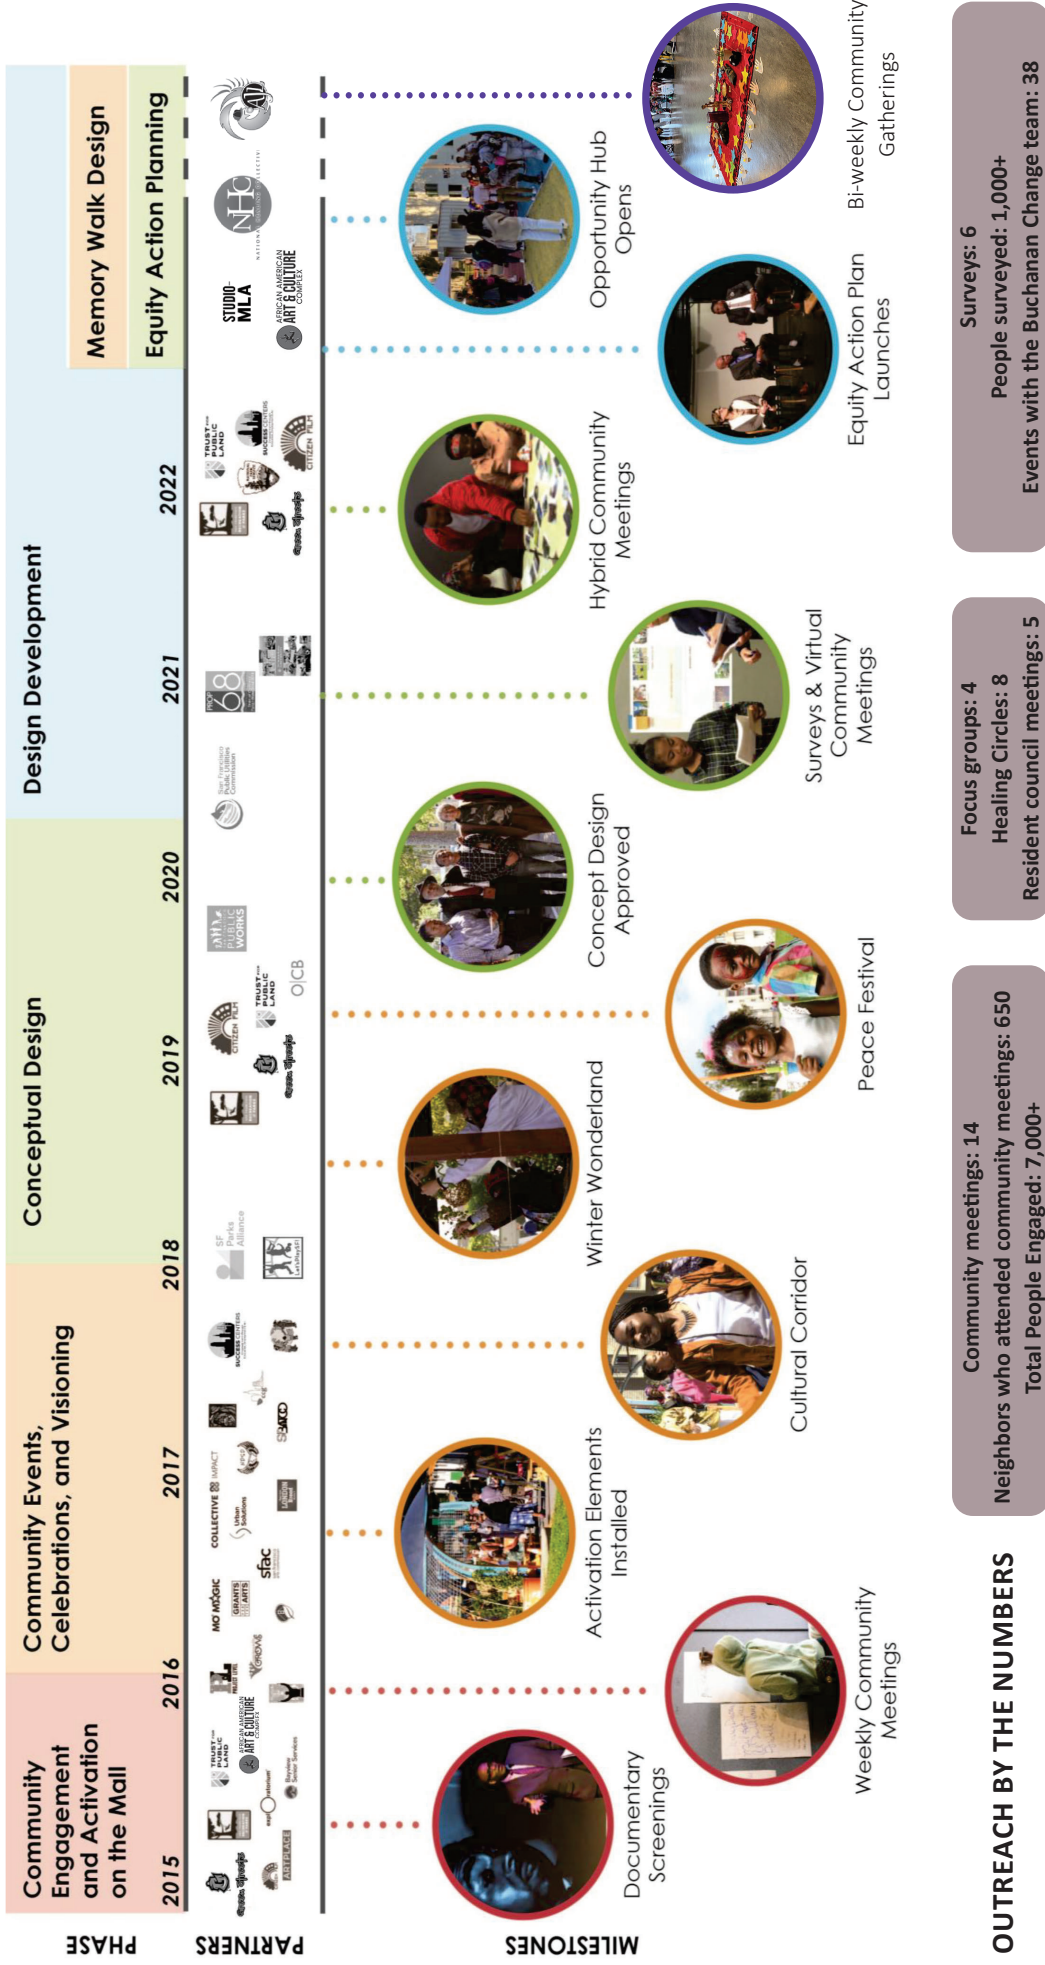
PHASE

Community Engagement and Activation on the Mall

Community Events, Celebrations, and Visioning

Conceptual Design

Design Development

Memory Walk Design

Equity Action Planning

2015

2016

2017

2018

2019

2020

2021

2022

PARTNERS

ART PLACE

TRUST FOR PUBLIC LAND

AFRICAN AMERICAN ART & CULTURE COMPLEX

Bayview Senior Services

MO MAGIC

GRANTS FOR THE ARTS

COLLECTIVE IMPACT

Urban Solutions

sfac

SF Parks Alliance

CITIZEN FILM

OICB

SF PUBLIC WORKS

San Francisco Public Utilities Commission

PROP 68

STUDIO-MLA

NHC NATIONAL HOUSING COLLECTIVE

MILESTONES

Documentary Screenings

Weekly Community Meetings

Activation Elements Installed

Cultural Corridor

Winter Wonderland

Peace Festival

Concept Design Approved

Surveys & Virtual Community Meetings

Hybrid Community Meetings

Equity Action Plan Launches

Opportunity Hub Opens

Bi-weekly Community Gatherings

OUTREACH BY THE NUMBERS

Community meetings: 14
Neighbors who attended community meetings: 650
Total People Engaged: 7,000+

Focus groups: 4
Healing Circles: 8
Resident council meetings: 5

Surveys: 6
People surveyed: 1,000+
Events with the Buchanan Change team: 38